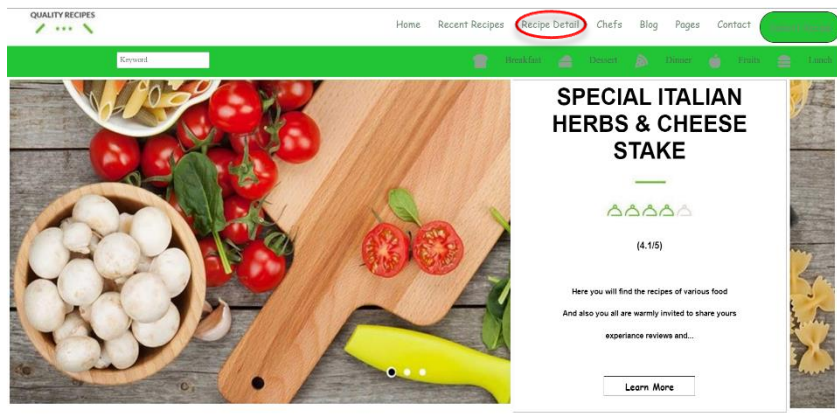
QUALITY RECIPES

Home Recent Recipes Recipe Detail Chefs Blog Pages Contact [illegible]

Keyword

Breakfast Dessert Dinner Fruits Lunch

SPECIAL ITALIAN HERBS & CHEESE STAKE

(4.1/5)

Here you will find the recipes of various food

And also you all are warmly invited to share yours

experiance reviews and...

Learn More